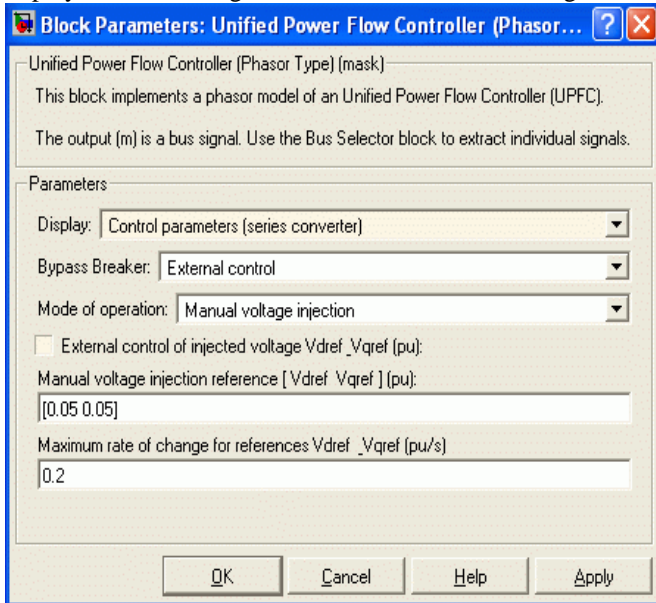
Block Parameters: Unified Power Flow Controller (Phasor...

Unified Power Flow Controller (Phasor Type) (mask)

This block implements a phasor model of an Unified Power Flow Controller (UPFC).

The output (m) is a bus signal. Use the Bus Selector block to extract individual signals.

Parameters

Display: Control parameters (series converter)

Bypass Breaker: External control

Mode of operation: Manual voltage injection

External control of injected voltage Vdref_Vqref (pu):

Manual voltage injection reference [ Vdref Vqref ] (pu):

[0.05 0.05]

Maximum rate of change for references Vdref _Vqref (pu/s)

0.2

OK Cancel Help Apply